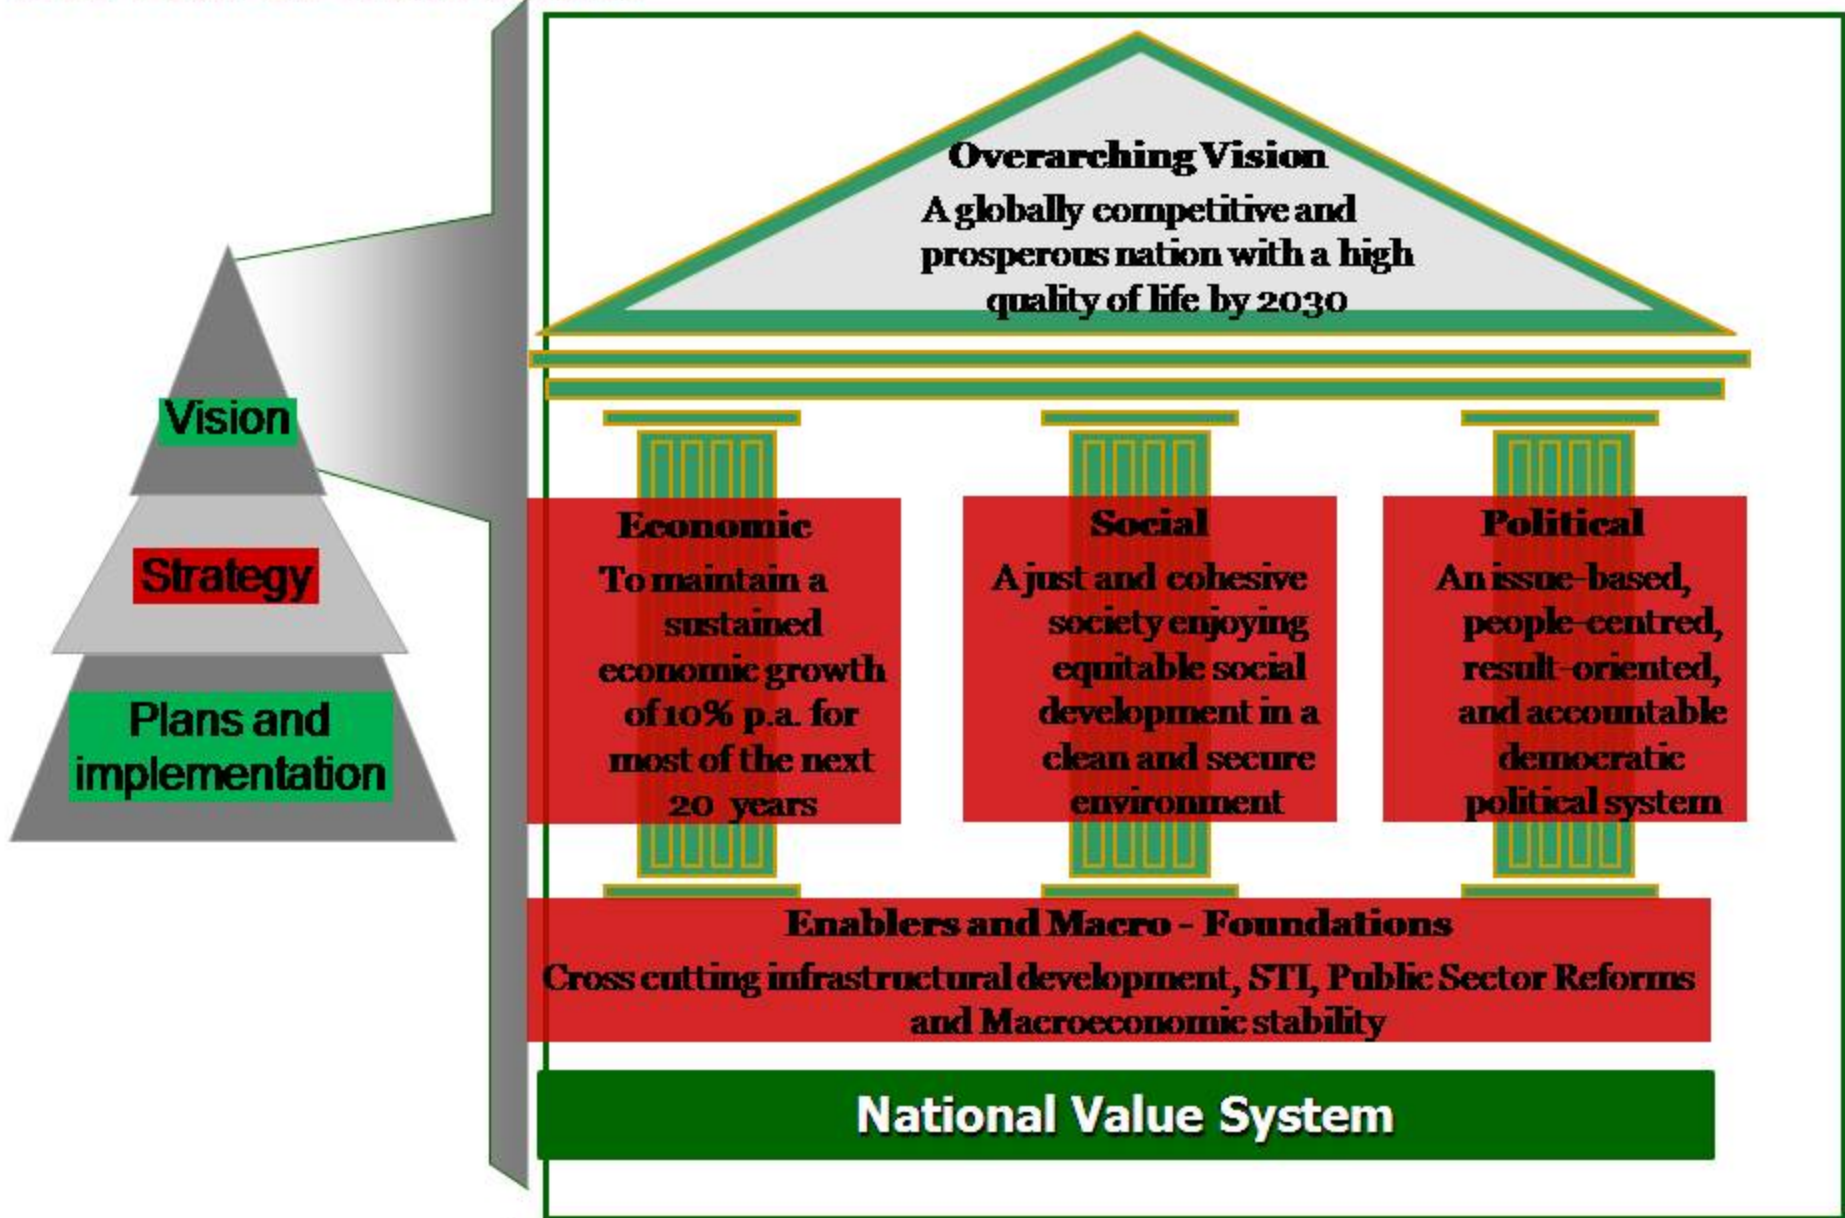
Vision

Strategy

Plans and implementation

Overarching Vision

A globally competitive and prosperous nation with a high quality of life by 2030

Economic

To maintain a sustained economic growth of 10% p.a. for most of the next 20 years

Social

A just and cohesive society enjoying equitable social development in a clean and secure environment

Political

An issue-based, people-centred, result-oriented, and accountable democratic political system

Enablers and Macro - Foundations

Cross cutting infrastructural development, STI, Public Sector Reforms and Macroeconomic stability

National Value System